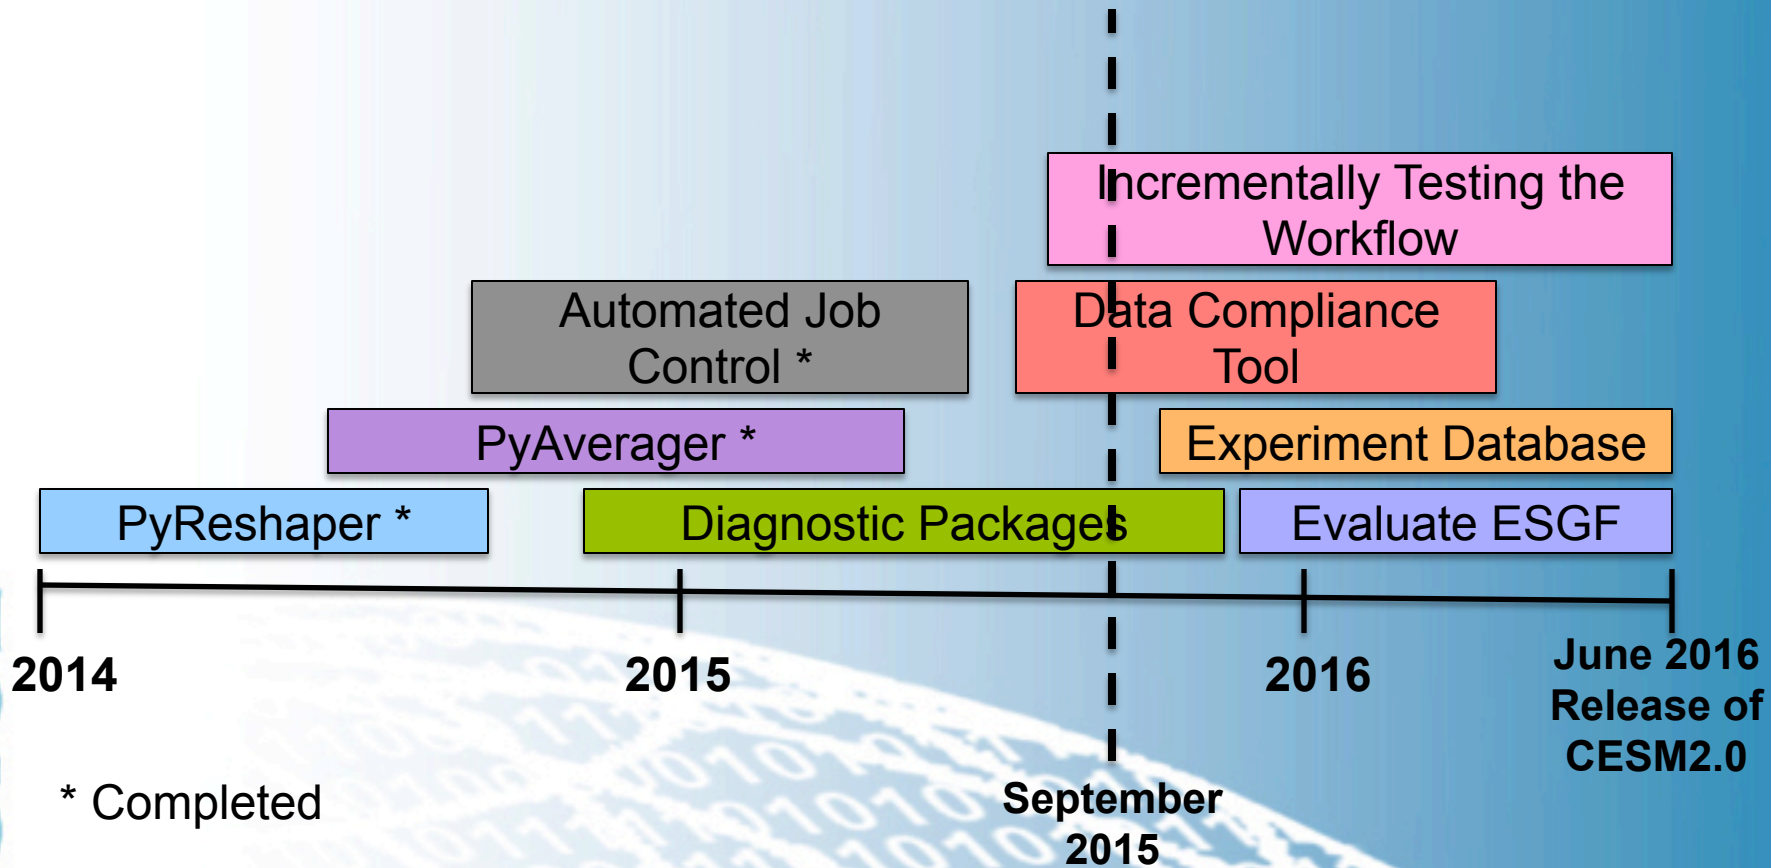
Incrementally Testing the Workflow

Automated Job Control *

Data Compliance Tool

PyAverager *

Experiment Database

PyReshaper *

Diagnostic Packages

Evaluate ESGF

2014

2015

2016

June 2016 Release of CESM2.0

* Completed

September 2015